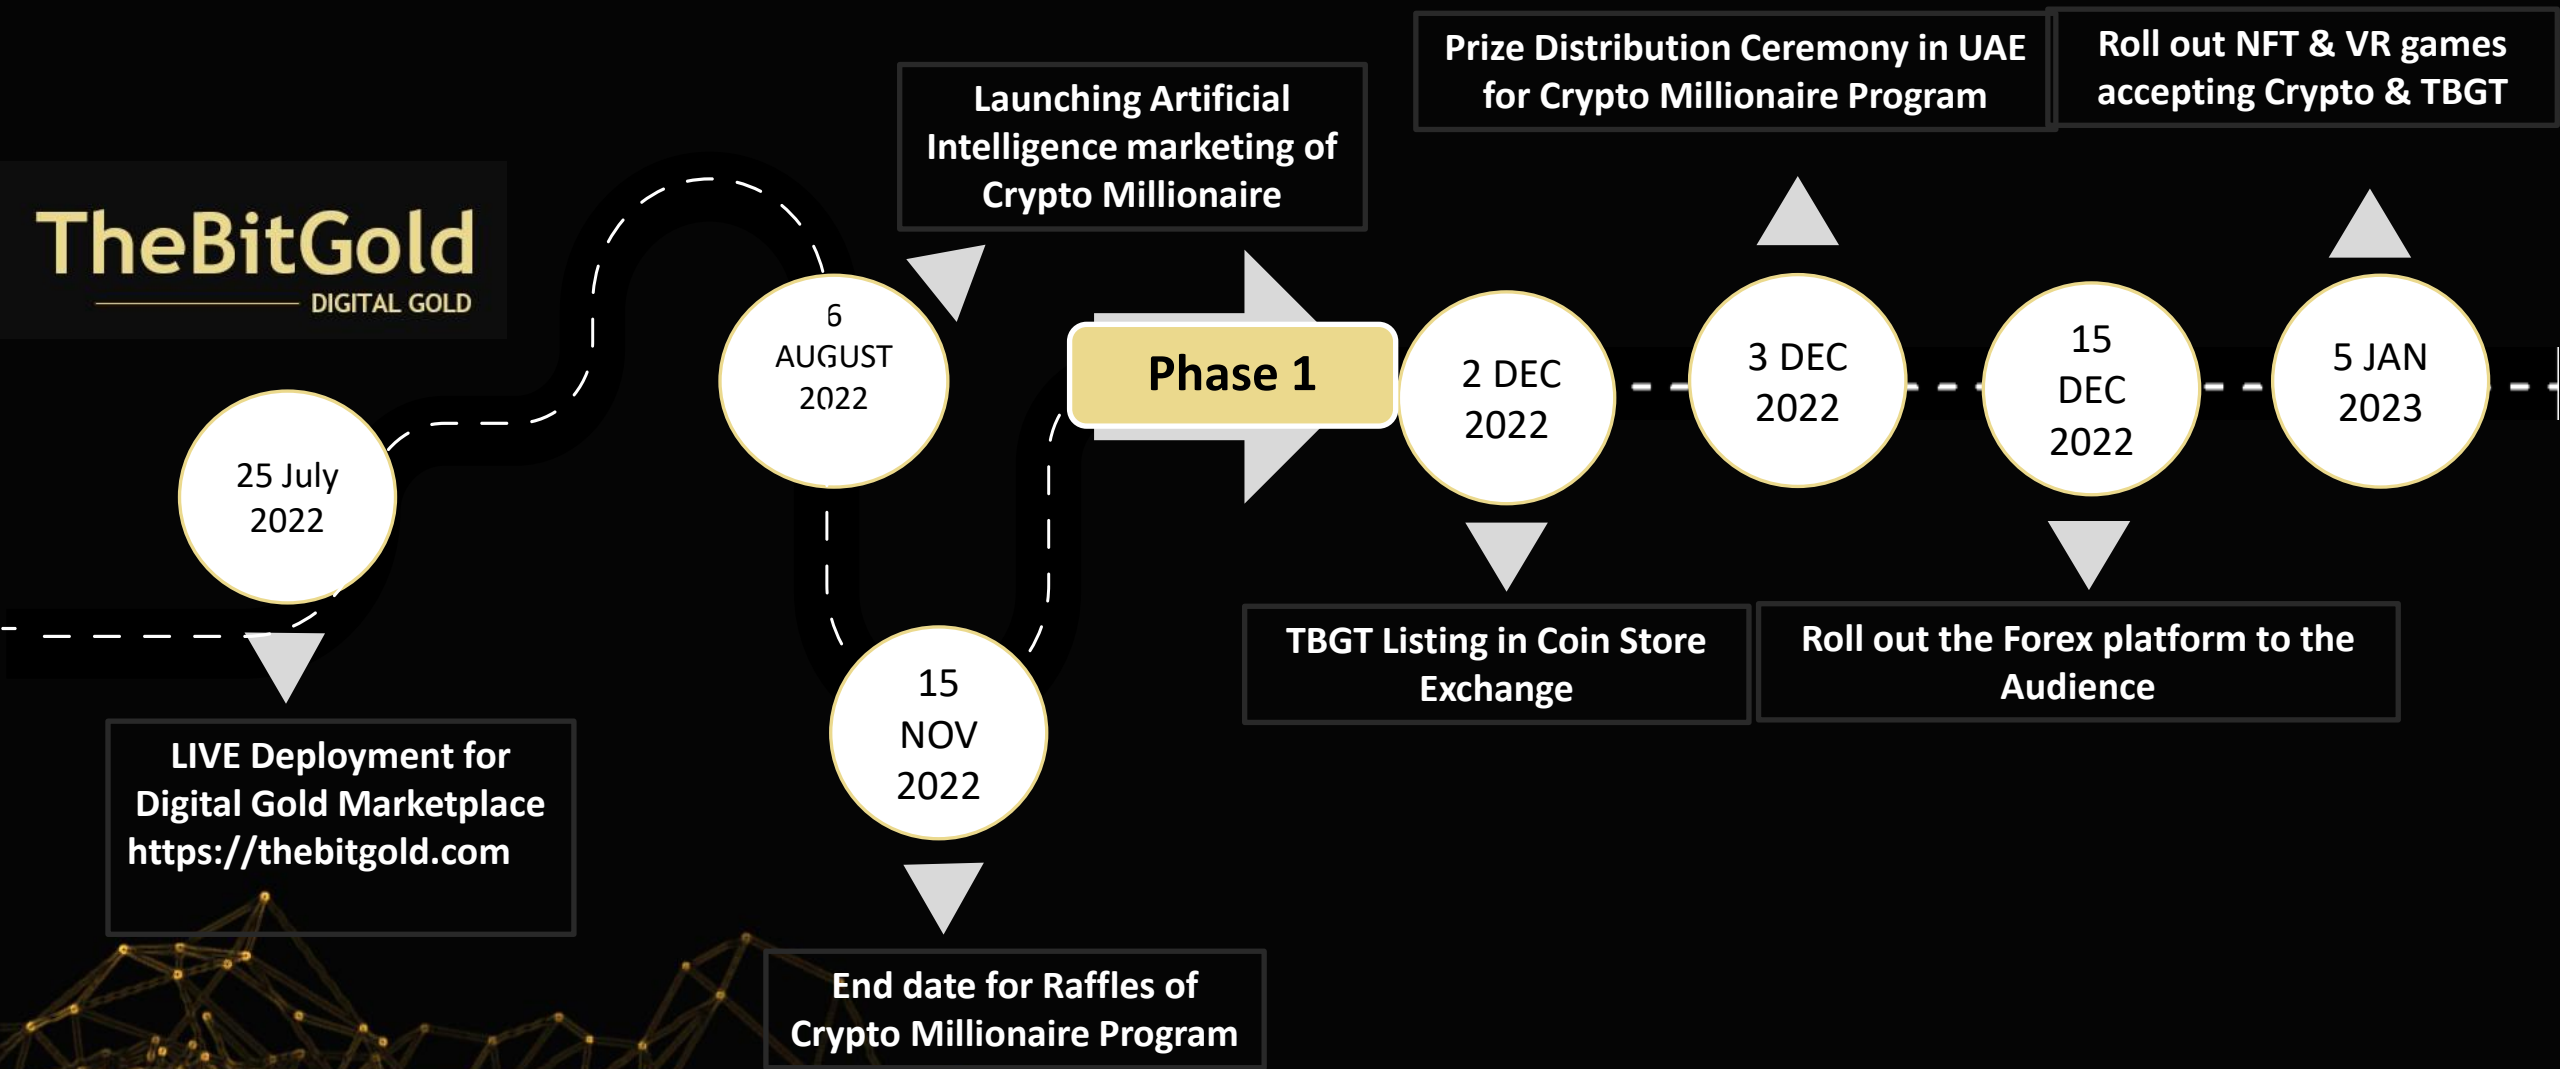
TheBitGold
DIGITAL GOLD

25 July 2022

LIVE Deployment for Digital Gold Marketplace https://thebitgold.com

6 AUGUST 2022

Launching Artificial Intelligence marketing of Crypto Millionaire

15 NOV 2022

End date for Raffles of Crypto Millionaire Program

Phase 1

2 DEC 2022

TBGT Listing in Coin Store Exchange

3 DEC 2022

Prize Distribution Ceremony in UAE for Crypto Millionaire Program

15 DEC 2022

Roll out the Forex platform to the Audience

5 JAN 2023

Roll out NFT & VR games accepting Crypto & TBGT